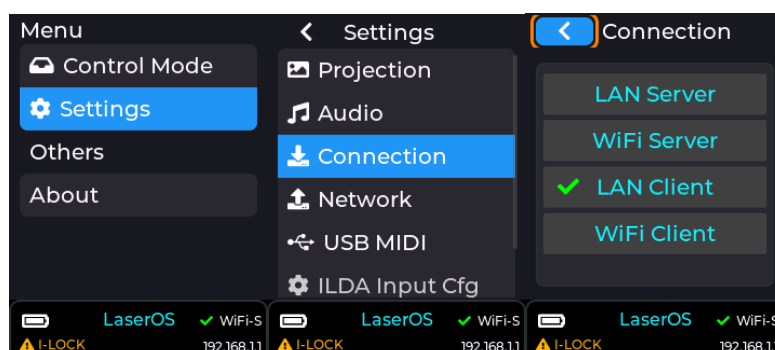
Menu

Control Mode

Settings

Others

About

LaserOS

WiFi-S

I-LOCK

192.168.1.1

Settings

Projection

Audio

Connection

Network

USB MIDI

ILDA Input Cfg

LaserOS

WiFi-S

I-LOCK

192.168.1.1

Connection

LAN Server

WiFi Server

LAN Client

WiFi Client

LaserOS

WiFi-S

I-LOCK

192.168.1.1